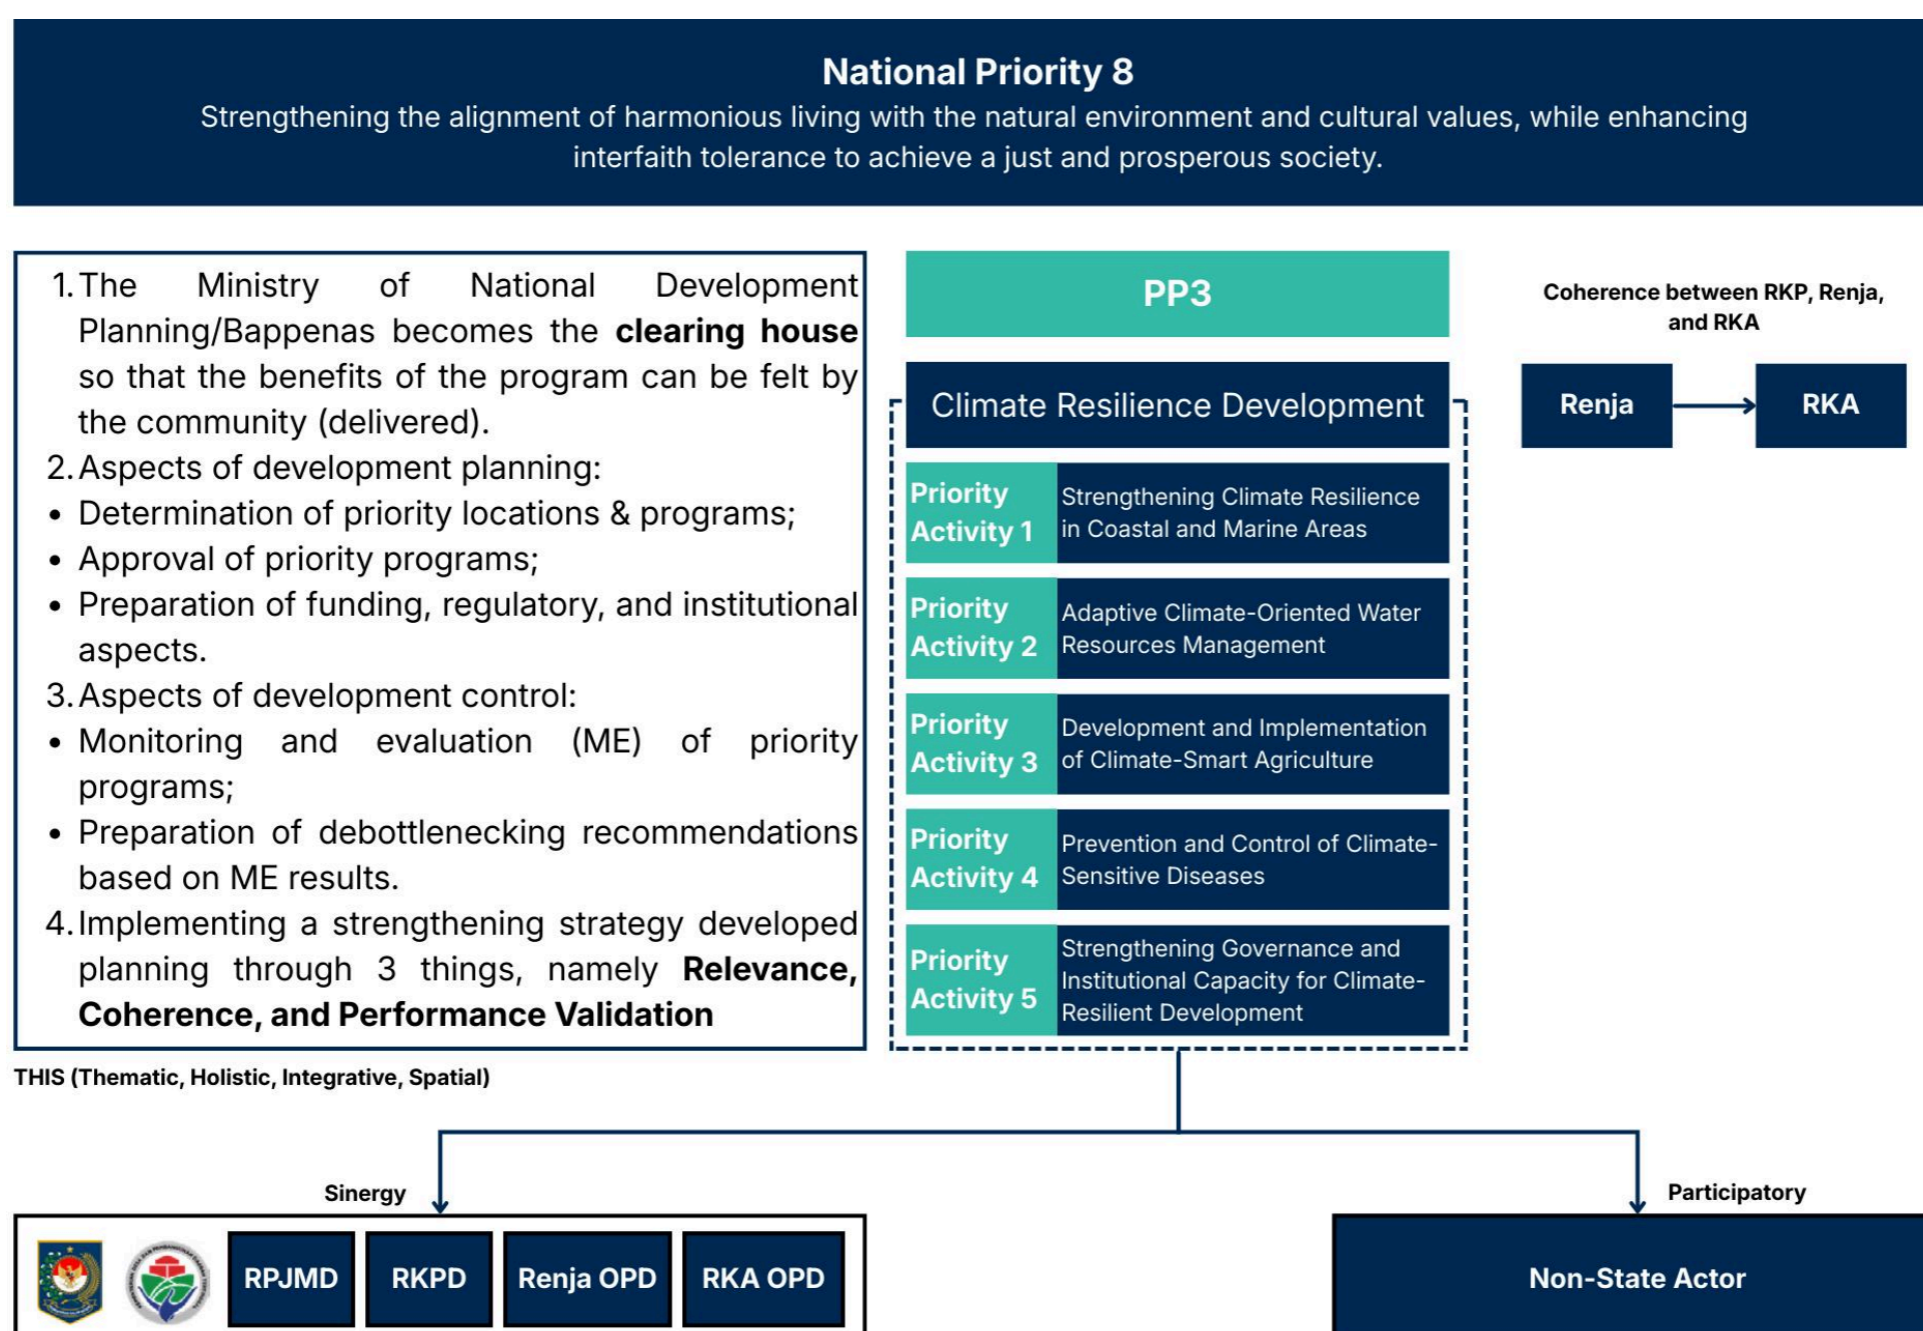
National Priority 8
Strengthening the alignment of harmonious living with the natural environment and cultural values, while enhancing interfaith tolerance to achieve a just and prosperous society.

1. The Ministry of National Development Planning/Bappenas becomes the **clearing house** so that the benefits of the program can be felt by the community (delivered).
2. Aspects of development planning:
• Determination of priority locations & programs;
• Approval of priority programs;
• Preparation of funding, regulatory, and institutional aspects.
3. Aspects of development control:
• Monitoring and evaluation (ME) of priority programs;
• Preparation of debottlenecking recommendations based on ME results.
4. Implementing a strengthening strategy developed planning through 3 things, namely **Relevance, Coherence, and Performance Validation**

THIS (Thematic, Holistic, Integrative, Spatial)

PP3

Climate Resilience Development

| Priority Activity 1 | Strengthening Climate Resilience in Coastal and Marine Areas |
|---|---|
| Priority Activity 2 | Adaptive Climate-Oriented Water Resources Management |
| Priority Activity 3 | Development and Implementation of Climate-Smart Agriculture |
| Priority Activity 4 | Prevention and Control of Climate-Sensitive Diseases |
| Priority Activity 5 | Strengthening Governance and Institutional Capacity for Climate-Resilient Development |

Coherence between RKP, Renja, and RKA

Renja

RKA

Sinergy

RPJMD

RKPD

Renja OPD

RKA OPD

Participatory

Non-State Actor